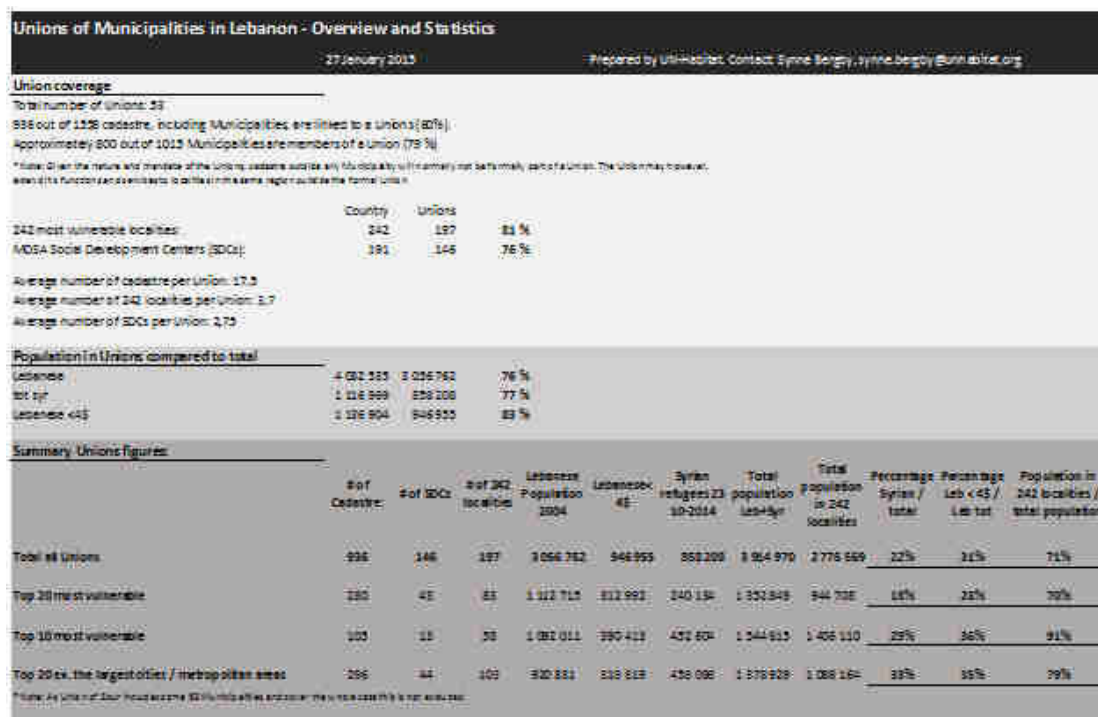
Unions of Municipalities in Lebanon - Overview and Statistics

27 January 2015

Prepared by UN-Habitat. Contact: Synne Bergby, synne.bergby@unhabitat.org

Union coverage

Total number of Unions: 53

936 out of 1558 cadastre, including Municipalities, are linked to a Unions (60%).

Approximately 800 out of 1015 Municipalities are members of a Union (79 %)

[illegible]

| | Country | Unions | |
|---|---|---|---|
| 242 most vulnerable localities: | 242 | 197 | 81 % |
| MOSA Social Development Centers (SDCs): | 191 | 146 | 76 % |

Average number of cadastre per Union: 17.3

Average number of 242 localities per Union: 3.7

Average number of SDCs per Union: 2.75

Population in Unions compared to total

| | | | |
|---|---|---|---|
| Lebanese | 4 032 535 | 3 056 762 | 76 % |
| tot syr | 1 116 969 | 858 208 | 77 % |
| Lebanese <4$ | 1 136 904 | 946 955 | 83 % |

Summary Unions figures

| | # of Cadastre | # of SDCs | # of 242 localities | Lebanese Population 2004 | Lebanese< 4$ | Syrian refugees 23 10-2014 | Total population Leb+Syr | Total population in 242 localities | Percentage Syrian / total | Percentage Leb < 4$ / Leb tot | Population in 242 localities / total population |
|---|---|---|---|---|---|---|---|---|---|---|---|
| Total all Unions | 936 | 146 | 197 | 3 056 762 | 946 955 | 858 208 | 3 914 970 | 2 776 569 | 22% | 31% | 71% |
| Top 20 most vulnerable | 280 | 45 | 83 | 1 112 715 | 312 992 | 240 134 | 1 352 849 | 944 708 | 18% | 28% | 70% |
| Top 10 most vulnerable | 105 | 15 | 38 | 1 092 011 | 390 413 | 452 604 | 1 544 615 | 1 406 110 | 29% | 36% | 91% |
| Top 20 ex. the largest cities / metropolitan areas | 296 | 44 | 103 | 920 831 | 318 819 | 458 098 | 1 378 929 | 1 088 164 | 33% | 35% | 79% |

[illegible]